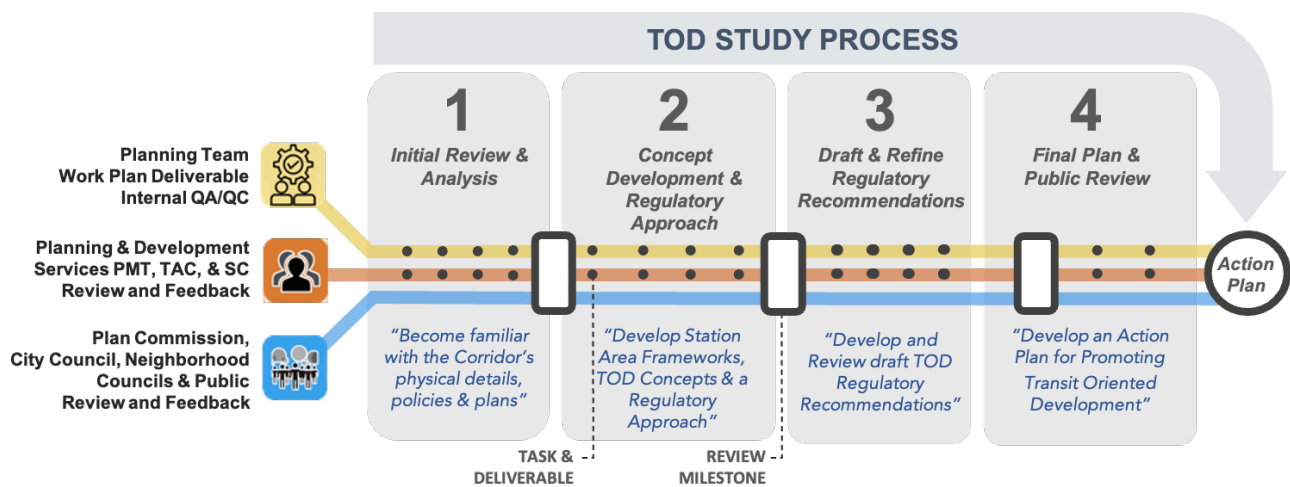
TOD STUDY PROCESS

Planning Team Work Plan Deliverable Internal QA/QC

Planning & Development Services PMT, TAC, & SC Review and Feedback

Plan Commission, City Council, Neighborhood Councils & Public Review and Feedback

1
Initial Review & Analysis

"Become familiar with the Corridor's physical details, policies & plans"

2
Concept Development & Regulatory Approach

"Develop Station Area Frameworks, TOD Concepts & a Regulatory Approach"

3
Draft & Refine Regulatory Recommendations

"Develop and Review draft TOD Regulatory Recommendations"

4
Final Plan & Public Review

"Develop an Action Plan for Promoting Transit Oriented Development"

Action Plan

TASK & DELIVERABLE

REVIEW MILESTONE